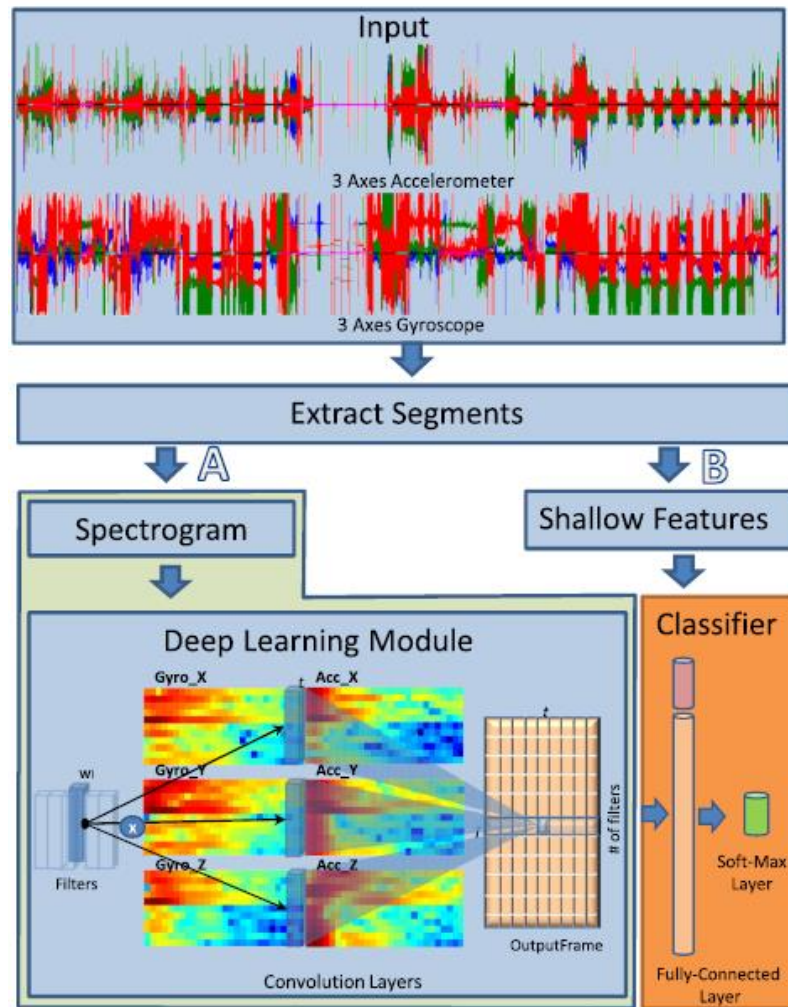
Input

3 Axes Accelerometer

3 Axes Gyroscope

Extract Segments

A

B

Spectrogram

Shallow Features

Deep Learning Module

Classifier

Gyro_X

t

Acc_X

t

wi

Gyro_Y

Acc_Y

x

i

# of filters

Gyro_Z

Acc_Z

Filters

OutputFrame

Soft-Max Layer

Convolution Layers

Fully-Connected Layer